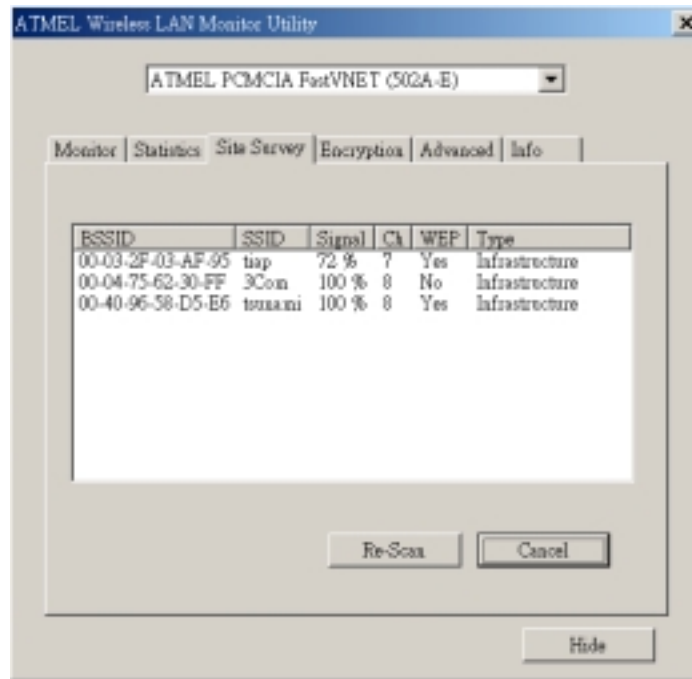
ATMEL Wireless LAN Monitor Utility

ATMEL PCMCIA FastVNET (502A-E)

Monitor | Statistics | Site Survey | Encryption | Advanced | Info

| BSSID | SSID | Signal | Ch | WEP | Type |
|---|---|---|---|---|---|
| 00-03-2F-03-AF-95 | tiap | 72 % | 7 | Yes | Infrastructure |
| 00-04-75-62-30-FF | 3Com | 100 % | 8 | No | Infrastructure |
| 00-40-96-58-D5-E6 | tsunami | 100 % | 8 | Yes | Infrastructure |

Re-Scan

Cancel

Hide